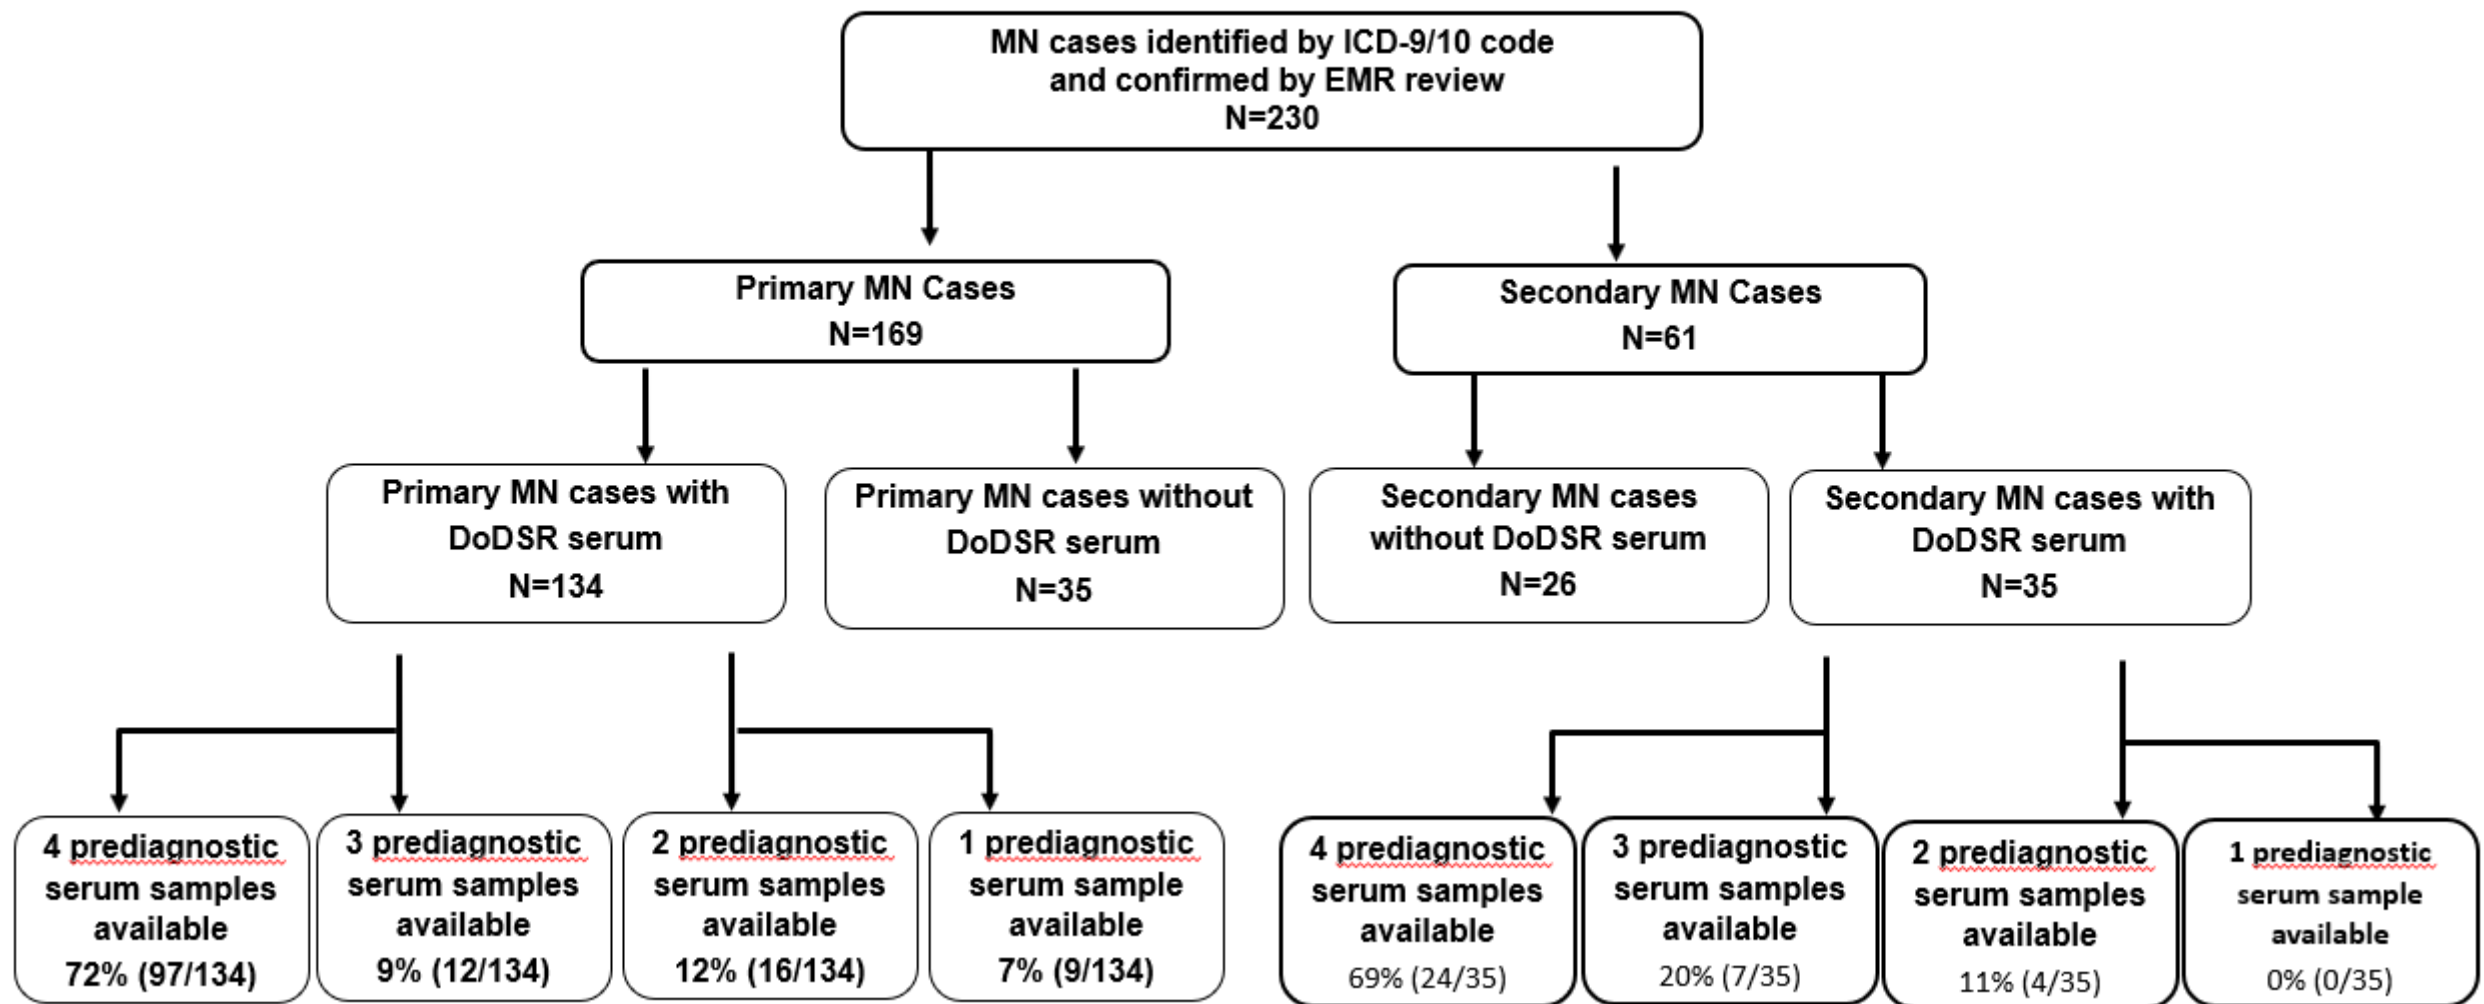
MN cases identified by ICD-9/10 code and confirmed by EMR review
N=230

Primary MN Cases
N=169

Secondary MN Cases
N=61

Primary MN cases with DoDSR serum
N=134

Primary MN cases without DoDSR serum
N=35

Secondary MN cases without DoDSR serum
N=26

Secondary MN cases with DoDSR serum
N=35

4 prediagnostic serum samples available
72% (97/134)

3 prediagnostic serum samples available
9% (12/134)

2 prediagnostic serum samples available
12% (16/134)

1 prediagnostic serum sample available
7% (9/134)

4 prediagnostic serum samples available
69% (24/35)

3 prediagnostic serum samples available
20% (7/35)

2 prediagnostic serum samples available
11% (4/35)

1 prediagnostic serum sample available
0% (0/35)